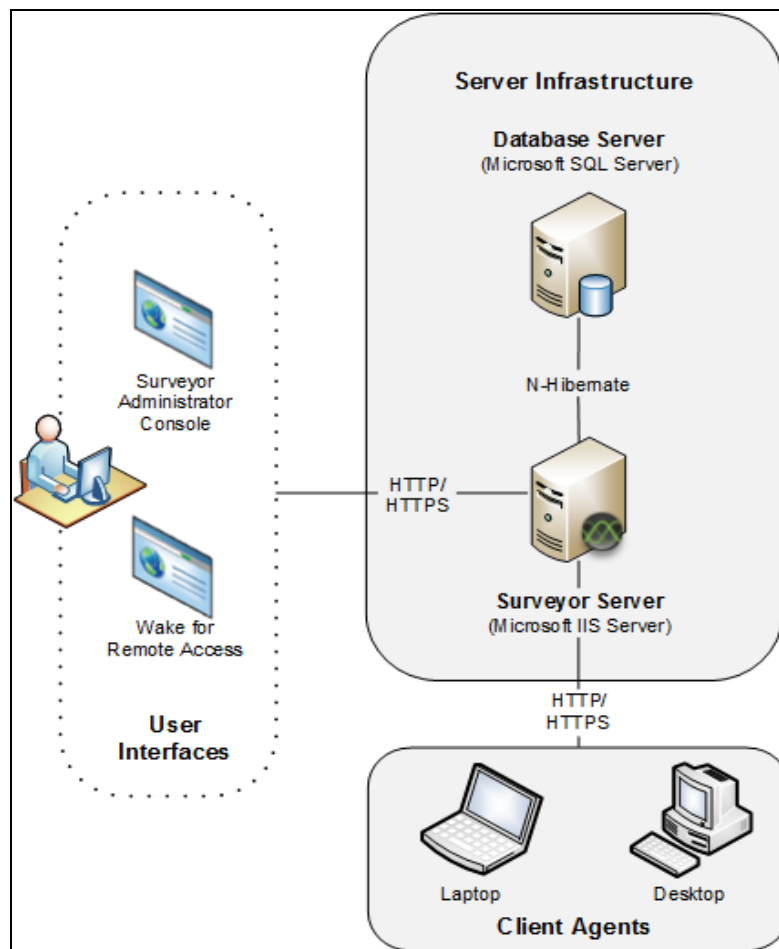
Server Infrastructure

Database Server
(Microsoft SQL Server)

N-Hibernate

Surveyor Administrator Console

HTTP/
HTTPS

Surveyor Server
(Microsoft IIS Server)

Wake for Remote Access

User Interfaces

HTTP/
HTTPS

Laptop

Desktop

Client Agents